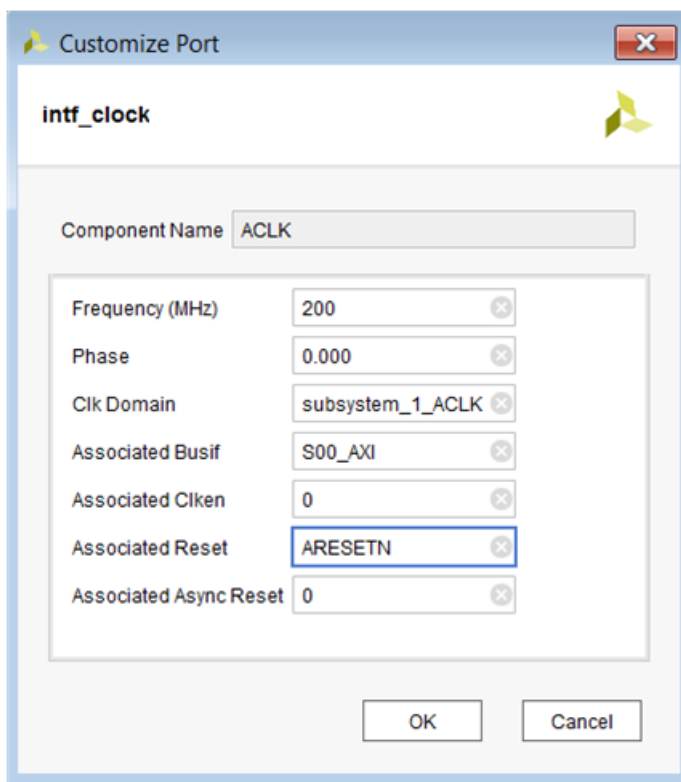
Customize Port

intf_clock

Component Name ACLK

Frequency (MHz) 200

Phase 0.000

Clk Domain subsystem_1_ACLK

Associated Busif S00_AXI

Associated Clken 0

Associated Reset ARESETN

Associated Async Reset 0

OK Cancel